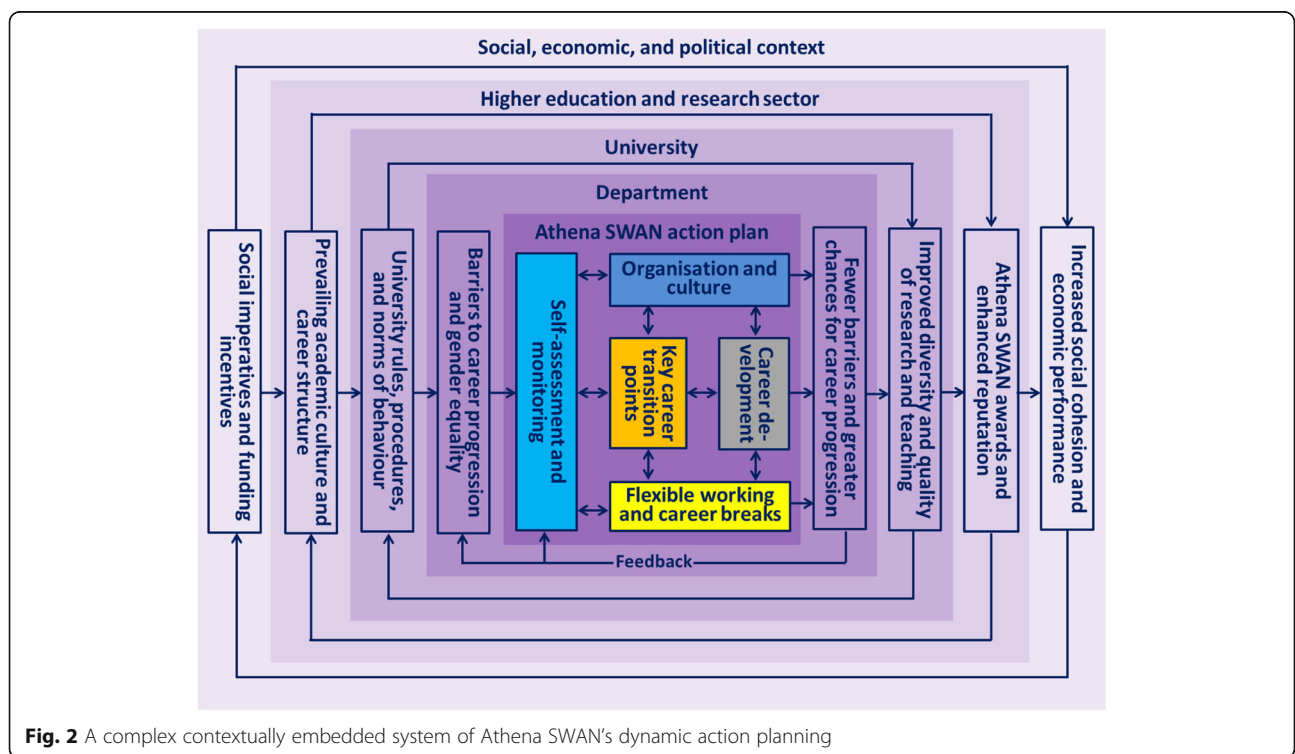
Social, economic, and political context

Higher education and research sector

University

Department

Athena SWAN action plan

Social imperatives and funding incentives

Prevailing academic culture and career structure

University rules, procedures, and norms of behaviour

Barriers to career progression and gender equality

Self-assessment and monitoring

Organisation and culture

Key career transition points

Career development

Flexible working and career breaks

Fewer barriers and greater chances for career progression

Improved diversity and quality of research and teaching

Athena SWAN awards and enhanced reputation

Increased social cohesion and economic performance

Feedback

**Fig. 2** A complex contextually embedded system of Athena SWAN's dynamic action planning